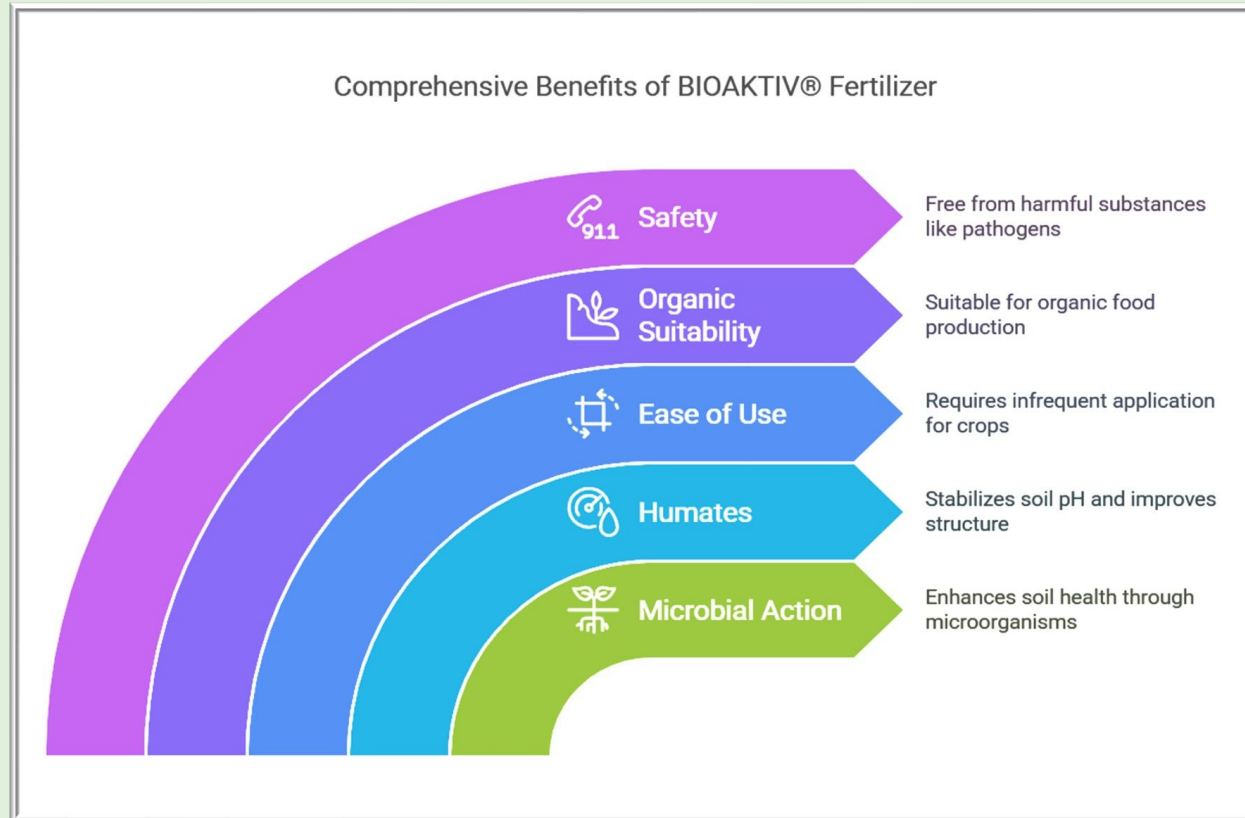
Comprehensive Benefits of BIOAKTIV® Fertilizer

911 Safety

Free from harmful substances like pathogens

Organic Suitability

Suitable for organic food production

Ease of Use

Requires infrequent application for crops

Humates

Stabilizes soil pH and improves structure

Microbial Action

Enhances soil health through microorganisms